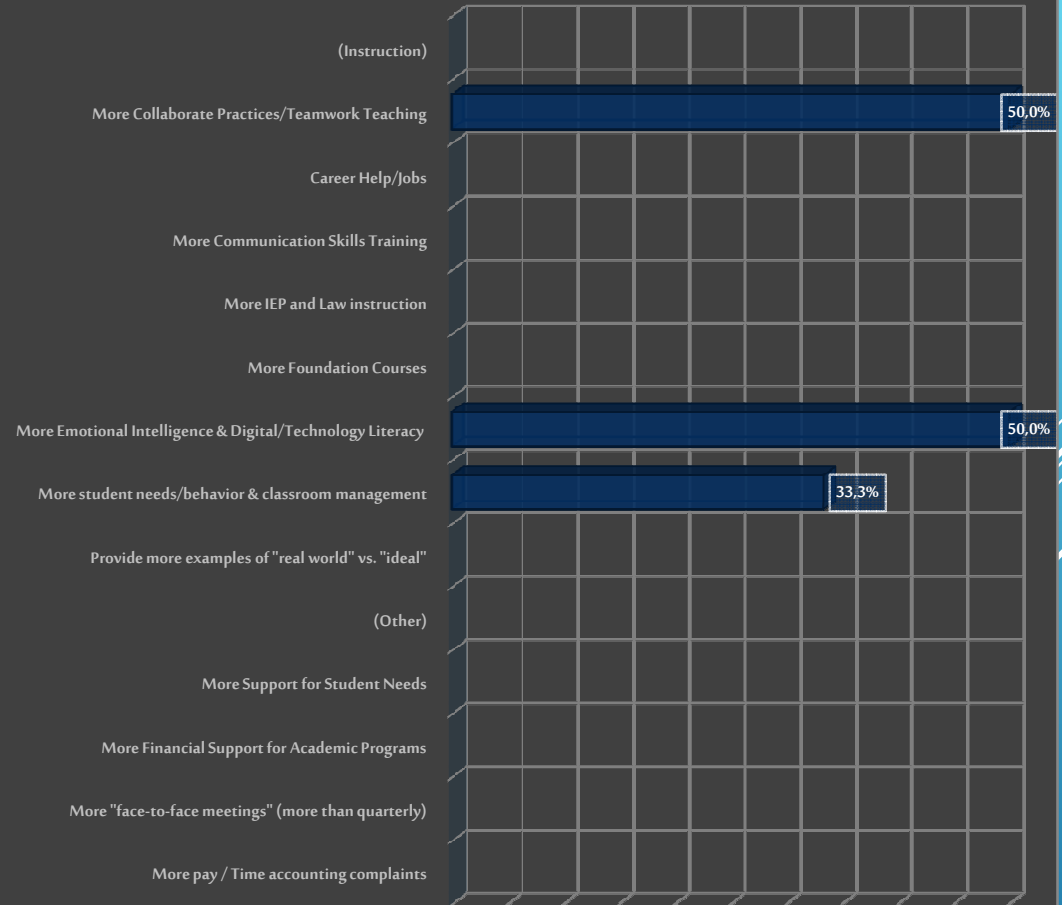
(Instruction)

More Collaborate Practices/Teamwork Teaching 50,0%

Career Help/Jobs

More Communication Skills Training

More IEP and Law instruction

More Foundation Courses

More Emotional Intelligence & Digital/Technology Literacy 50,0%

More student needs/behavior & classroom management 33,3%

Provide more examples of "real world" vs. "ideal"

(Other)

More Support for Student Needs

More Financial Support for Academic Programs

More "face-to-face meetings" (more than quarterly)

More pay / Time accounting complaints